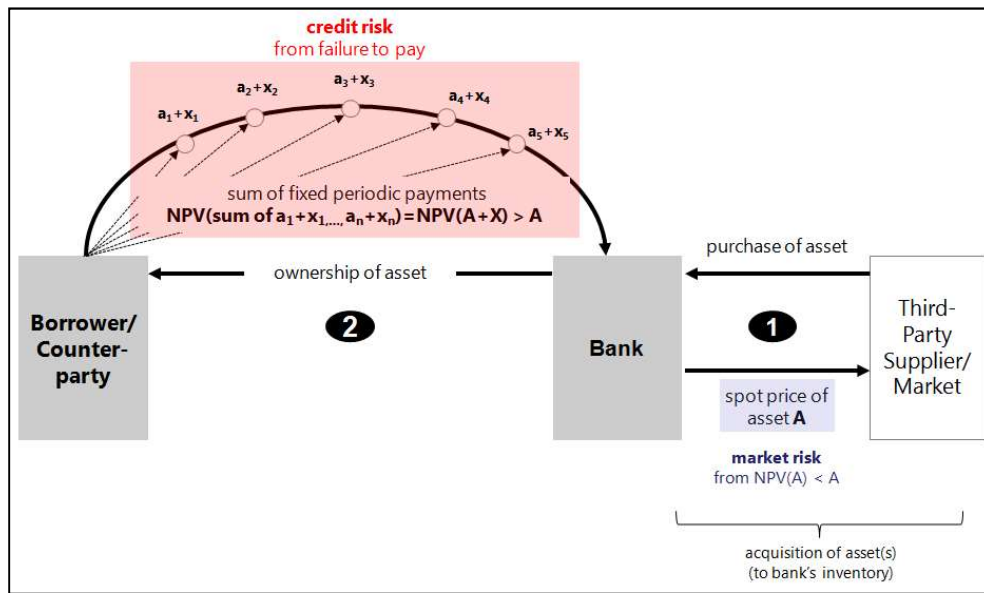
credit risk
from failure to pay

$a_1+x_1$ $a_2+x_2$ $a_3+x_3$ $a_4+x_4$ $a_5+x_5$

sum of fixed periodic payments
NPV(sum of $a_1+x_1,...,a_n+x_n$) = NPV(A+X) > A

purchase of asset

ownership of asset

Borrower/ Counter-party

2

Bank

1

Third-Party Supplier/ Market

spot price of asset A

market risk
from NPV(A) < A

acquisition of asset(s)
(to bank's inventory)